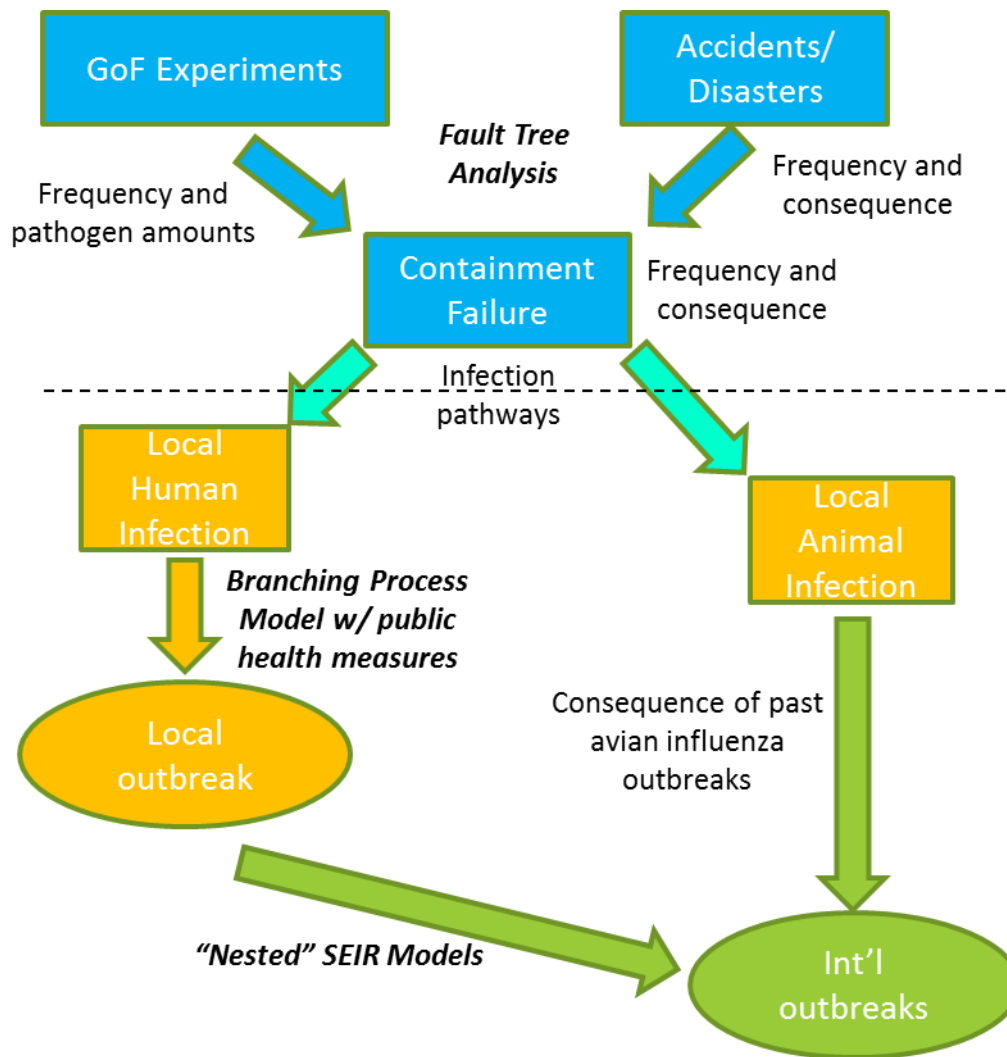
GoF Experiments

Accidents/ Disasters

Fault Tree Analysis

Frequency and pathogen amounts

Frequency and consequence

Containment Failure

Frequency and consequence

Infection pathways

Local Human Infection

Local Animal Infection

Branching Process Model w/ public health measures

Local outbreak

Consequence of past avian influenza outbreaks

"Nested" SEIR Models

Int'l outbreaks